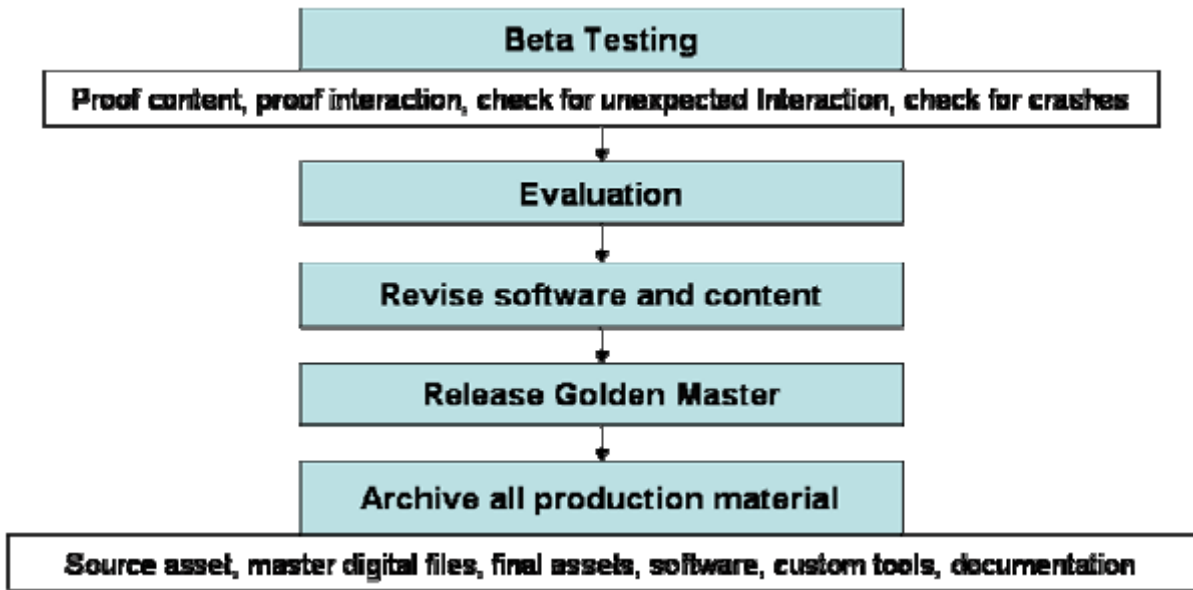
Beta Testing

Proof content, proof interaction, check for unexpected interaction, check for crashes

Evaluation

Revise software and content

Release Golden Master

Archive all production material

Source asset, master digital files, final assets, software, custom tools, documentation